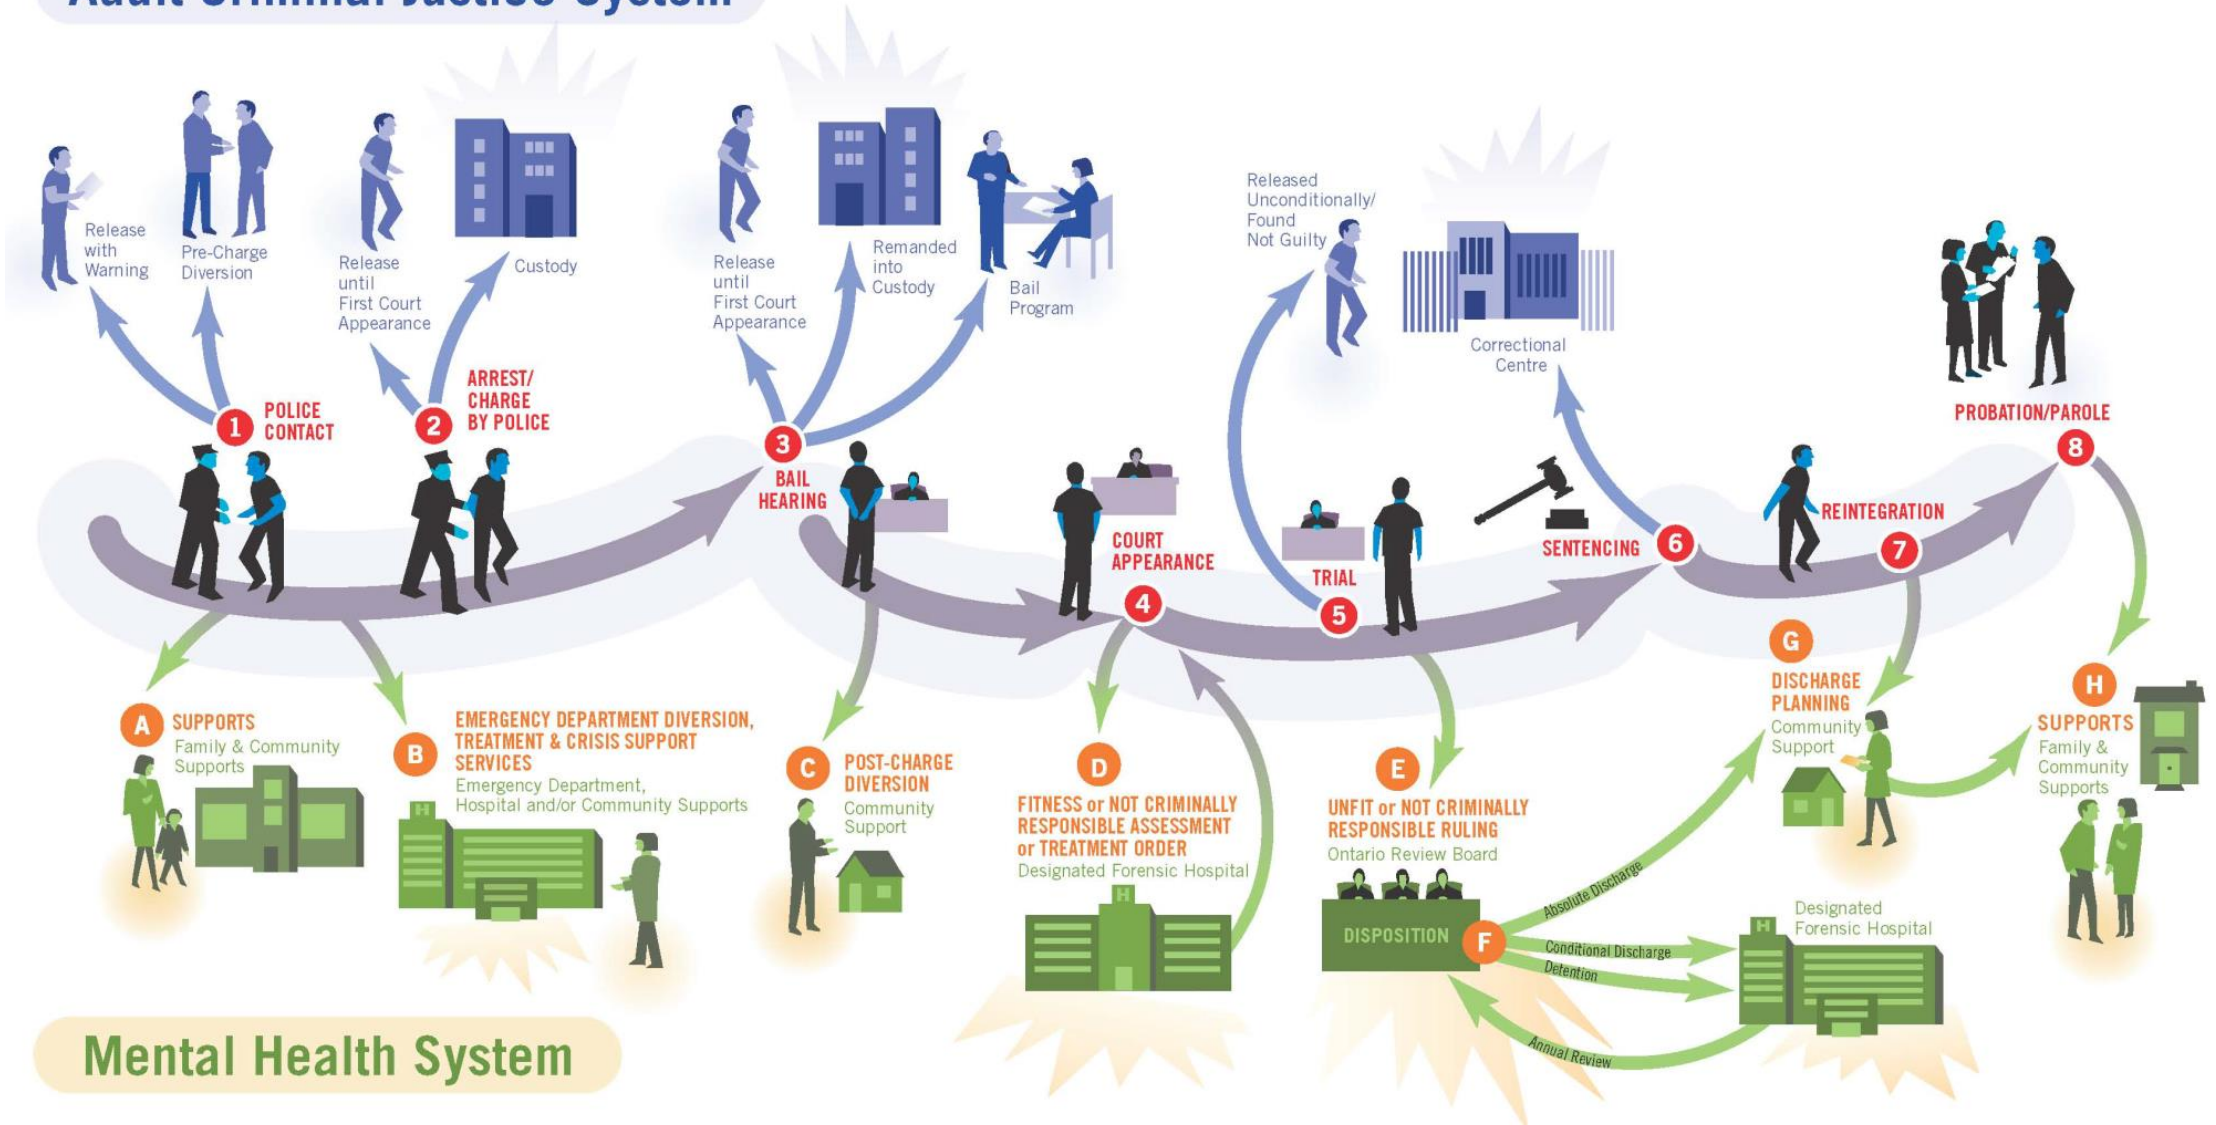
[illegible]

Release with Warning

Pre-Charge Diversion

Release until First Court Appearance

Custody

Release until First Court Appearance

Remanded into Custody

Bail Program

Released Unconditionally/ Found Not Guilty

Correctional Centre

1 POLICE CONTACT

2 ARREST/ CHARGE BY POLICE

3 BAIL HEARING

4 COURT APPEARANCE

5 TRIAL

SENTENCING 6

REINTEGRATION 7

PROBATION/PAROLE 8

A SUPPORTS
Family & Community Supports

B EMERGENCY DEPARTMENT DIVERSION, TREATMENT & CRISIS SUPPORT SERVICES
Emergency Department, Hospital and/or Community Supports

C POST-CHARGE DIVERSION
Community Support

D FITNESS or NOT CRIMINALLY RESPONSIBLE ASSESSMENT or TREATMENT ORDER
Designated Forensic Hospital

E UNFIT or NOT CRIMINALLY RESPONSIBLE RULING
Ontario Review Board

DISPOSITION F

Absolute Discharge

Conditional Discharge

Detention

Annual Review

Designated Forensic Hospital

G DISCHARGE PLANNING
Community Support

H SUPPORTS
Family & Community Supports

Mental Health System